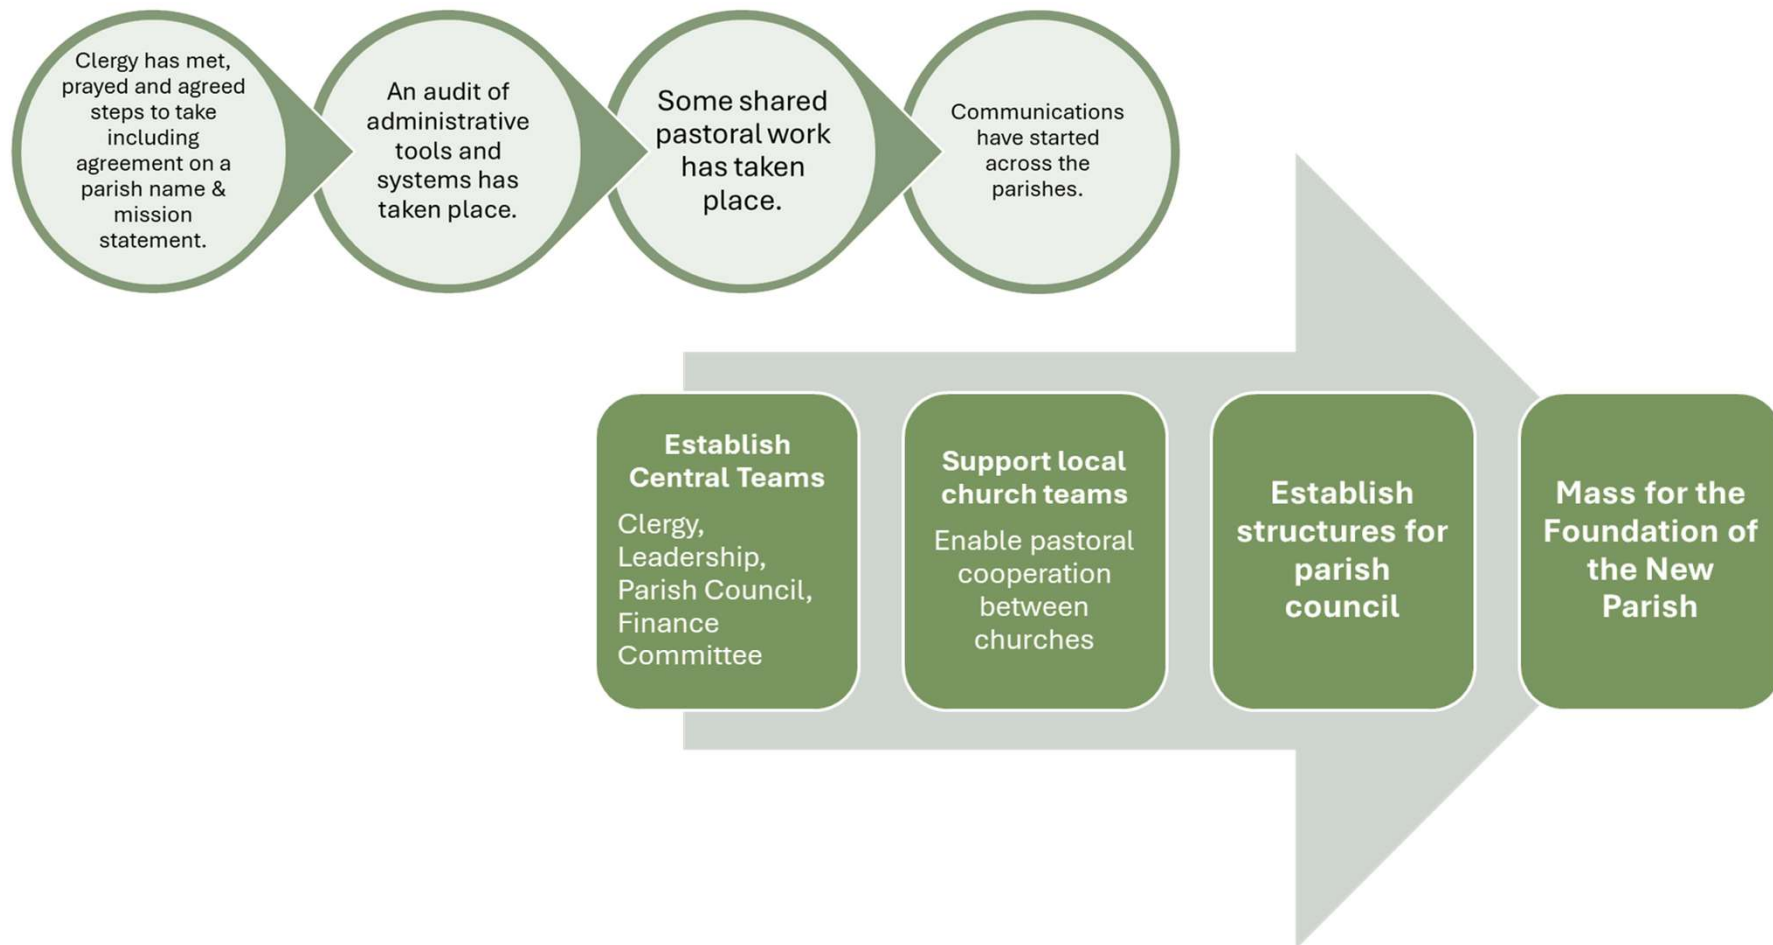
Clergy has met, prayed and agreed steps to take including agreement on a parish name & mission statement.

An audit of administrative tools and systems has taken place.

Some shared pastoral work has taken place.

Communications have started across the parishes.

Establish Central Teams

Clergy, Leadership, Parish Council, Finance Committee

Support local church teams

Enable pastoral cooperation between churches

Establish structures for parish council

Mass for the Foundation of the New Parish